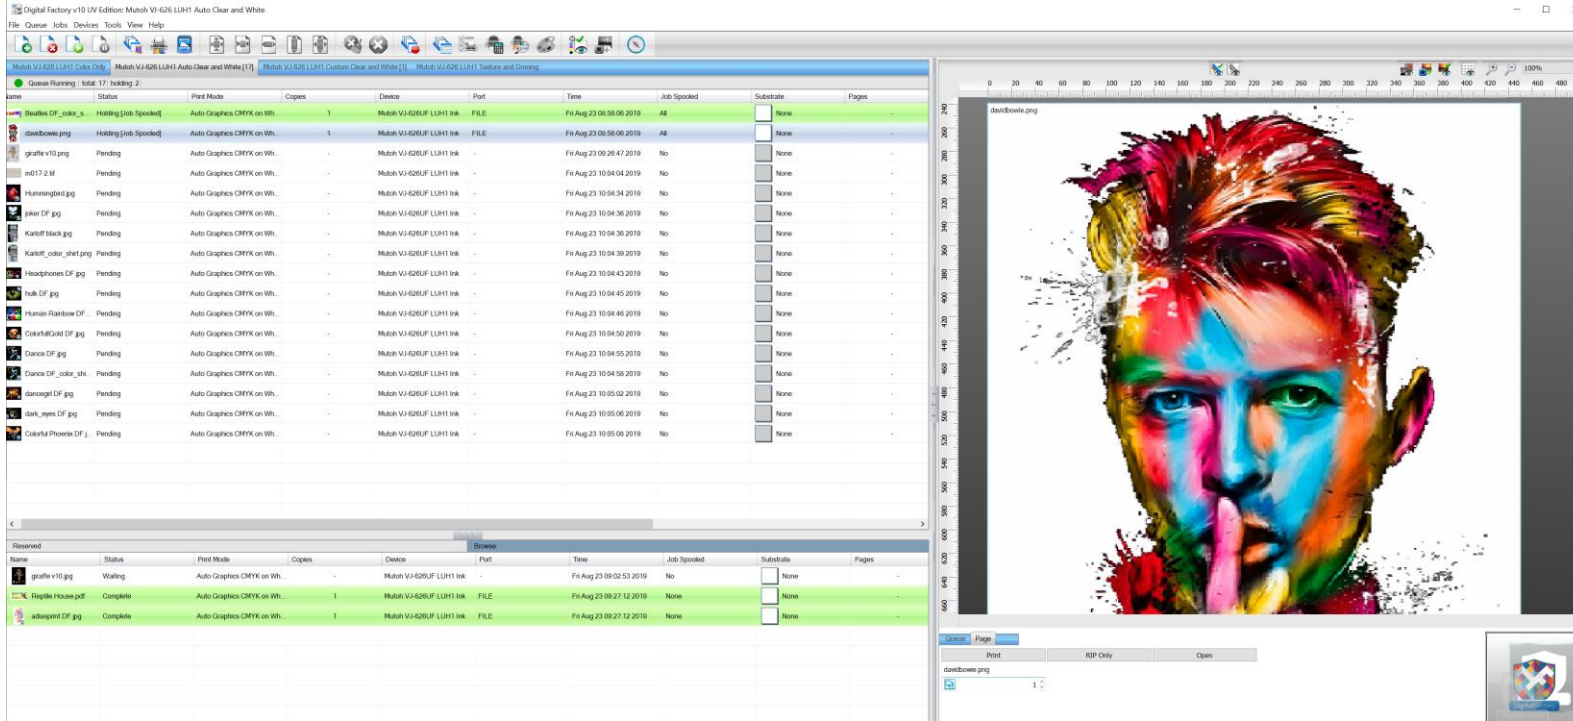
Digital Factory v10 UV Edition: Mutoh VJ-626 LUH1 Auto Clear and White

File Queue Jobs Devices Tools View Help

Mutoh VJ-626 LUH1 Color Only | Mutoh VJ-626 LUH1 Auto Clear and White [17] | Mutoh VJ-626 LUH1 Custom Clear and White [1] | Mutoh VJ-626 LUH1 Texture and Doming

Queue Running | total: 17 | holding: 2

| Name | Status | Print Mode | Copies | Device | Port | Time | Job Spooled | Substrate | Pages |
|---|---|---|---|---|---|---|---|---|---|
| Beatles DF_color_s... | Holding [Job Spooled] | Auto Graphics CMYK on Wh... | 1 | Mutoh VJ-626UF LUH1 Ink | FILE | Fri Aug 23 06:58:06 2019 | All | None | - |
| davidbowie.png | Holding [Job Spooled] | Auto Graphics CMYK on Wh... | 1 | Mutoh VJ-626UF LUH1 Ink | FILE | Fri Aug 23 06:58:06 2019 | All | None | - |
| giraffe v10.png | Pending | Auto Graphics CMYK on Wh... | - | Mutoh VJ-626UF LUH1 Ink | - | Fri Aug 23 09:26:47 2019 | No | None | - |
| m017-2.tif | Pending | Auto Graphics CMYK on Wh... | - | Mutoh VJ-626UF LUH1 Ink | - | Fri Aug 23 10:04:04 2019 | No | None | - |
| Hummingbird.jpg | Pending | Auto Graphics CMYK on Wh... | - | Mutoh VJ-626UF LUH1 Ink | - | Fri Aug 23 10:04:34 2019 | No | None | - |
| joker DF.jpg | Pending | Auto Graphics CMYK on Wh... | - | Mutoh VJ-626UF LUH1 Ink | - | Fri Aug 23 10:04:36 2019 | No | None | - |
| Karloff black.jpg | Pending | Auto Graphics CMYK on Wh... | - | Mutoh VJ-626UF LUH1 Ink | - | Fri Aug 23 10:04:36 2019 | No | None | - |
| Karloff_color_shirt.png | Pending | Auto Graphics CMYK on Wh... | - | Mutoh VJ-626UF LUH1 Ink | - | Fri Aug 23 10:04:39 2019 | No | None | - |
| Headphones DF.jpg | Pending | Auto Graphics CMYK on Wh... | - | Mutoh VJ-626UF LUH1 Ink | - | Fri Aug 23 10:04:43 2019 | No | None | - |
| hulk DF.jpg | Pending | Auto Graphics CMYK on Wh... | - | Mutoh VJ-626UF LUH1 Ink | - | Fri Aug 23 10:04:45 2019 | No | None | - |
| Human Rainbow DF... | Pending | Auto Graphics CMYK on Wh... | - | Mutoh VJ-626UF LUH1 Ink | - | Fri Aug 23 10:04:46 2019 | No | None | - |
| ColorfulGold DF.jpg | Pending | Auto Graphics CMYK on Wh... | - | Mutoh VJ-626UF LUH1 Ink | - | Fri Aug 23 10:04:50 2019 | No | None | - |
| Dance DF.jpg | Pending | Auto Graphics CMYK on Wh... | - | Mutoh VJ-626UF LUH1 Ink | - | Fri Aug 23 10:04:55 2019 | No | None | - |
| Dance DF_color_shi... | Pending | Auto Graphics CMYK on Wh... | - | Mutoh VJ-626UF LUH1 Ink | - | Fri Aug 23 10:04:58 2019 | No | None | - |
| dancegirl DF.jpg | Pending | Auto Graphics CMYK on Wh... | - | Mutoh VJ-626UF LUH1 Ink | - | Fri Aug 23 10:05:02 2019 | No | None | - |
| dark_eyes DF.jpg | Pending | Auto Graphics CMYK on Wh... | - | Mutoh VJ-626UF LUH1 Ink | - | Fri Aug 23 10:05:06 2019 | No | None | - |
| Colorful Phoenix DF.j... | Pending | Auto Graphics CMYK on Wh... | - | Mutoh VJ-626UF LUH1 Ink | - | Fri Aug 23 10:05:08 2019 | No | None | - |

Reserved | Browse

| Name | Status | Print Mode | Copies | Device | Port | Time | Job Spooled | Substrate | Pages |
|---|---|---|---|---|---|---|---|---|---|
| giraffe v10.jpg | Waiting | Auto Graphics CMYK on Wh... | - | Mutoh VJ-626UF LUH1 Ink | - | Fri Aug 23 09:02:53 2019 | No | None | - |
| Reptile House.pdf | Complete | Auto Graphics CMYK on Wh... | 1 | Mutoh VJ-626UF LUH1 Ink | FILE | Fri Aug 23 09:27:12 2019 | None | None | - |
| adiasprint DF.jpg | Complete | Auto Graphics CMYK on Wh... | 1 | Mutoh VJ-626UF LUH1 Ink | FILE | Fri Aug 23 09:27:12 2019 | None | None | - |

100%

0 20 40 60 80 100 120 140 160 180 200 220 240 260 280 300 320 340 360 380 400 420 440 460 480

240 260 280 300 320 340 360 380 400 420 440 460 480 500 520 540 560 580 600 620 640 660

davidbowie.png

Queue | Page

Print | RIP Only | Open

davidbowie.png

1